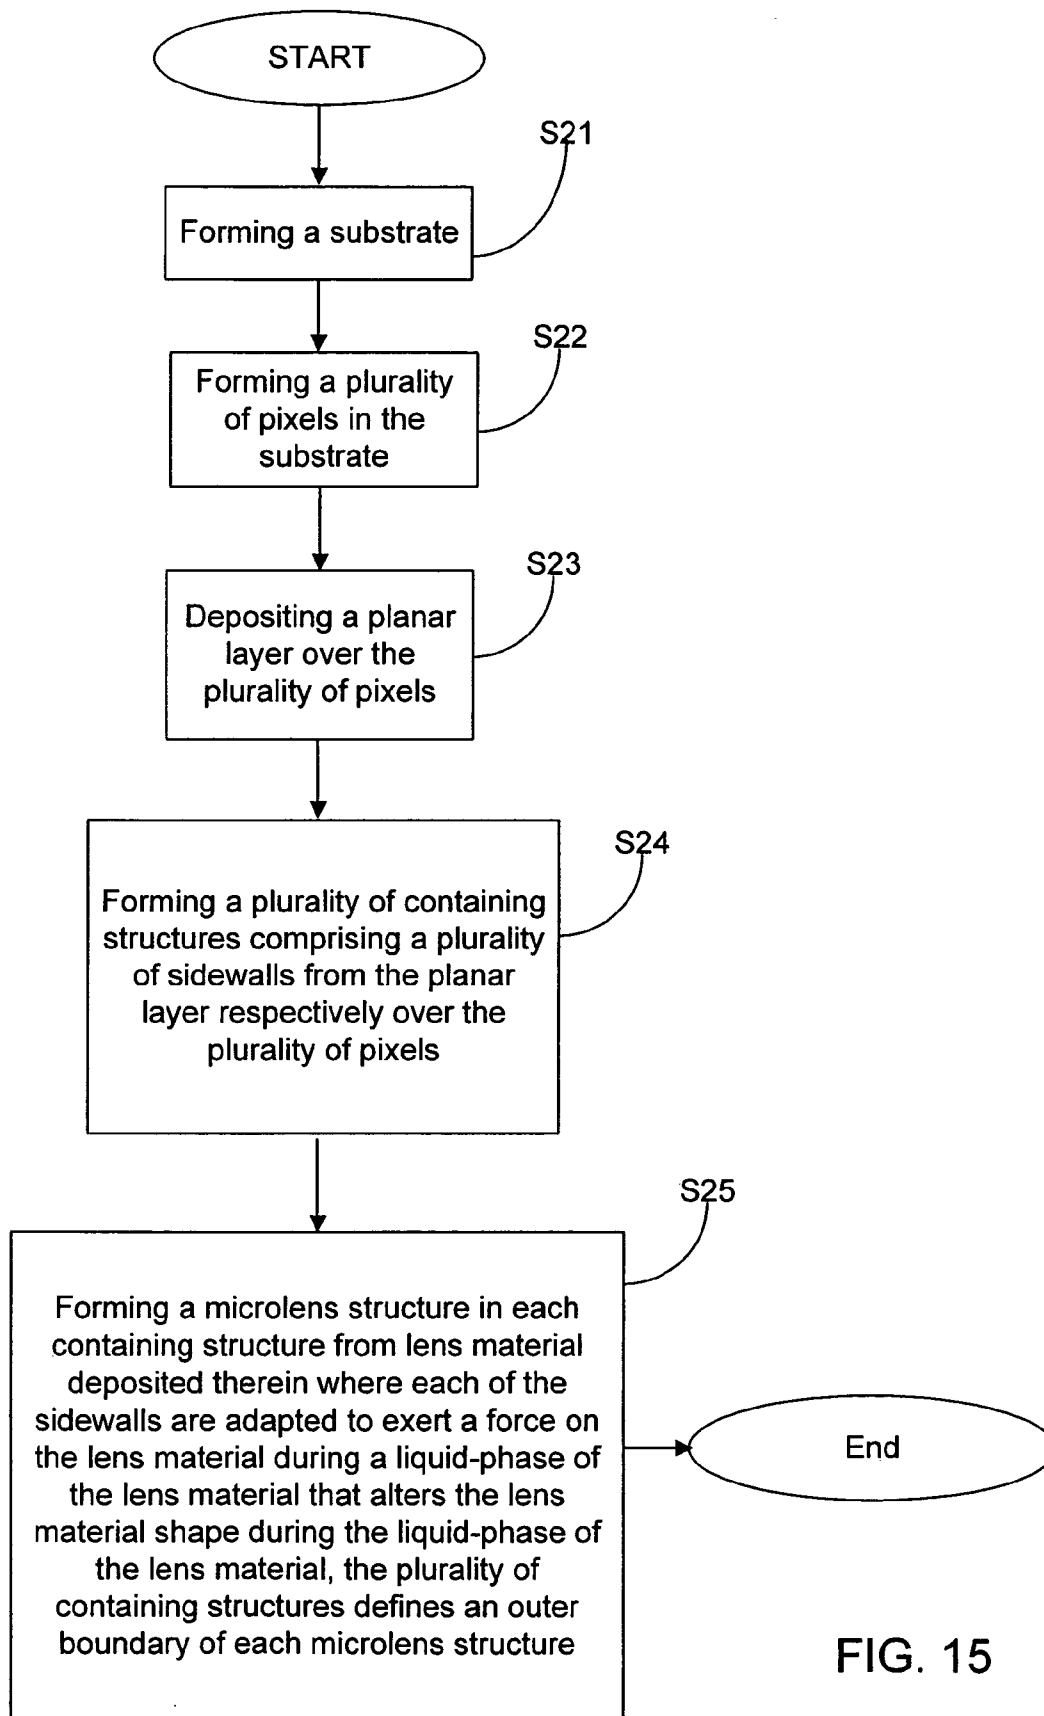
START

S21

Forming a substrate

S22

Forming a plurality of pixels in the substrate

S23

Depositing a planar layer over the plurality of pixels

S24

Forming a plurality of containing structures comprising a plurality of sidewalls from the planar layer respectively over the plurality of pixels

S25

Forming a microlens structure in each containing structure from lens material deposited therein where each of the sidewalls are adapted to exert a force on the lens material during a liquid-phase of the lens material that alters the lens material shape during the liquid-phase of the lens material, the plurality of containing structures defines an outer boundary of each microlens structure

End

FIG. 15